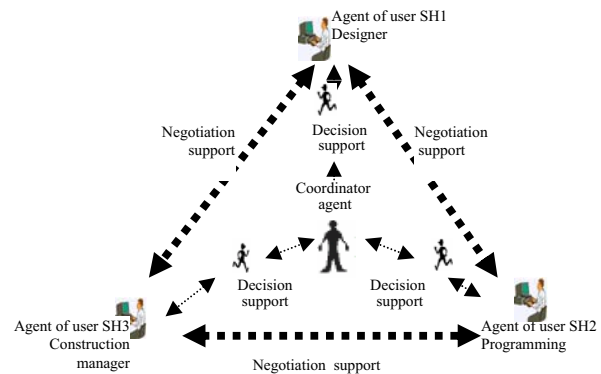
Agent of user SH1
Designer

Negotiation support

Decision support

Negotiation support

Coordinator agent

Decision support

Decision support

Agent of user SH3
Construction manager

Agent of user SH2
Programming

Negotiation support